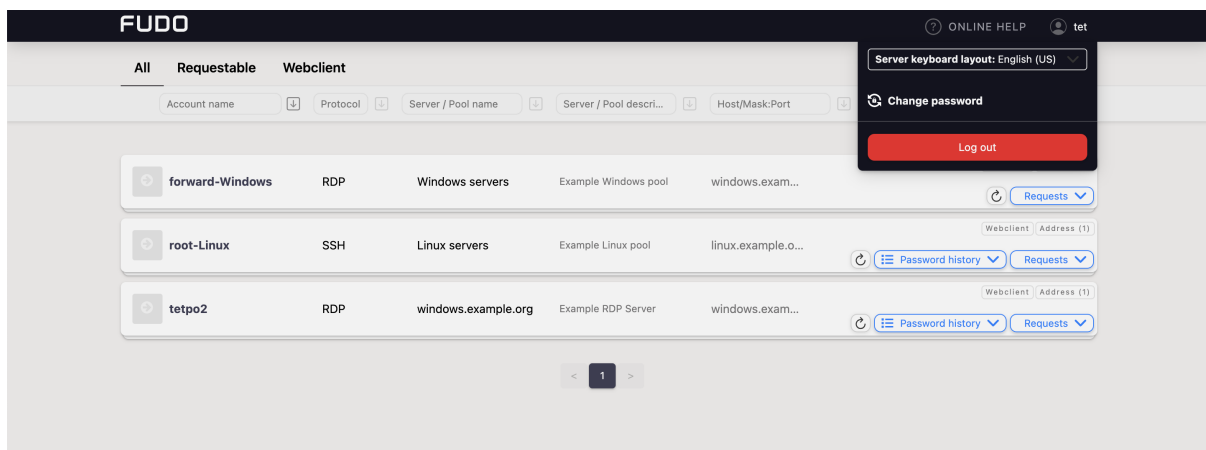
FUDO

ONLINE HELP tet

Server keyboard layout: English (US)

Change password

Log out

All Requestable Webclient

Account name Protocol Server / Pool name Server / Pool descri... Host/Mask:Port

forward-Windows RDP Windows servers Example Windows pool windows.exam...
Requests

Webclient Address (1)
root-Linux SSH Linux servers Example Linux pool linux.example.o...
Password history Requests

Webclient Address (1)
tetpo2 RDP windows.example.org Example RDP Server windows.exam...
Password history Requests

< 1 >